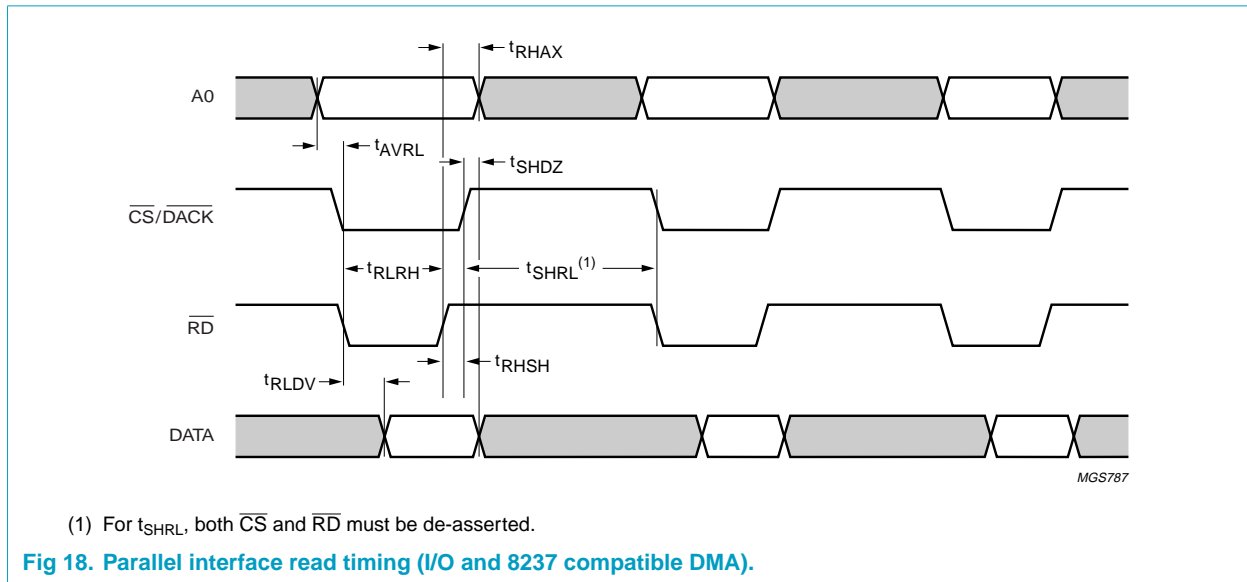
$t_{RHAX}$

A0

$t_{AVRL}$

$t_{SHDZ}$

$\overline{CS}/\overline{DACK}$

$t_{RLRH}$

$t_{SHRL}^{(1)}$

$\overline{RD}$

$t_{RLDV}$

$t_{RHSH}$

DATA

MGS787

(1) For $t_{SHRL}$, both $\overline{CS}$ and $\overline{RD}$ must be de-asserted.

Fig 18. Parallel interface read timing (I/O and 8237 compatible DMA).